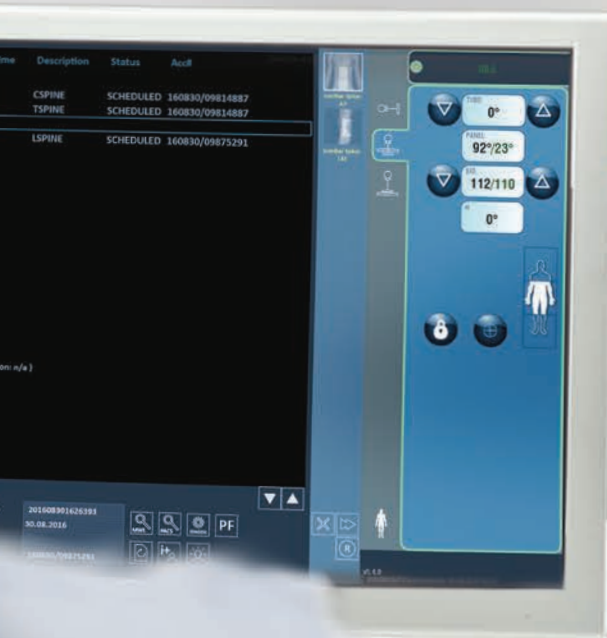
me Description Status Acc#

CSPINE SCHEDULED 160830/09814887
TSPINE SCHEDULED 160830/09814887

LSPINE SCHEDULED 160830/09875291

on: n/a )

TUBE
0°

PANEL
92°/23°

SID
112/110

0°

201608301626393
30.08.2016

PF

v1.1.0